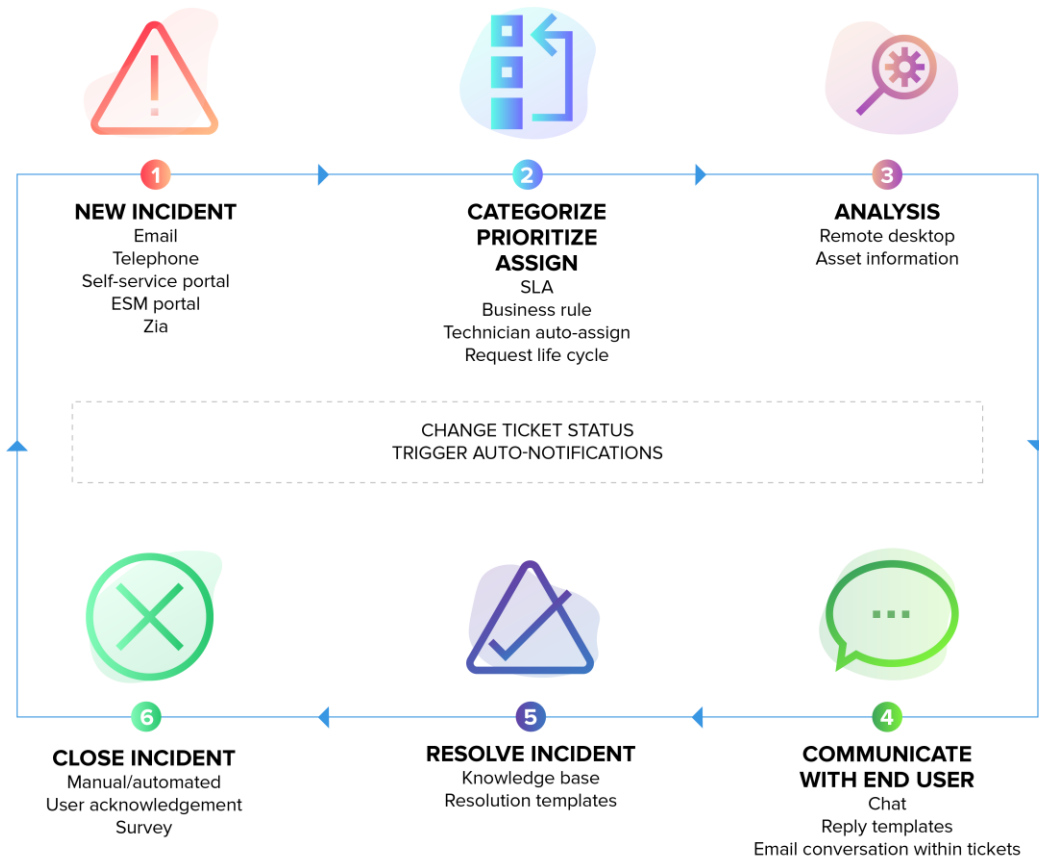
1
NEW INCIDENT
Email
Telephone
Self-service portal
ESM portal
Zia

2
CATEGORIZE
PRIORITIZE
ASSIGN
SLA
Business rule
Technician auto-assign
Request life cycle

3
ANALYSIS
Remote desktop
Asset information

CHANGE TICKET STATUS
TRIGGER AUTO-NOTIFICATIONS

...

6
CLOSE INCIDENT
Manual/automated
User acknowledgement
Survey

5
RESOLVE INCIDENT
Knowledge base
Resolution templates

4
COMMUNICATE
WITH END USER
Chat
Reply templates
Email conversation within tickets